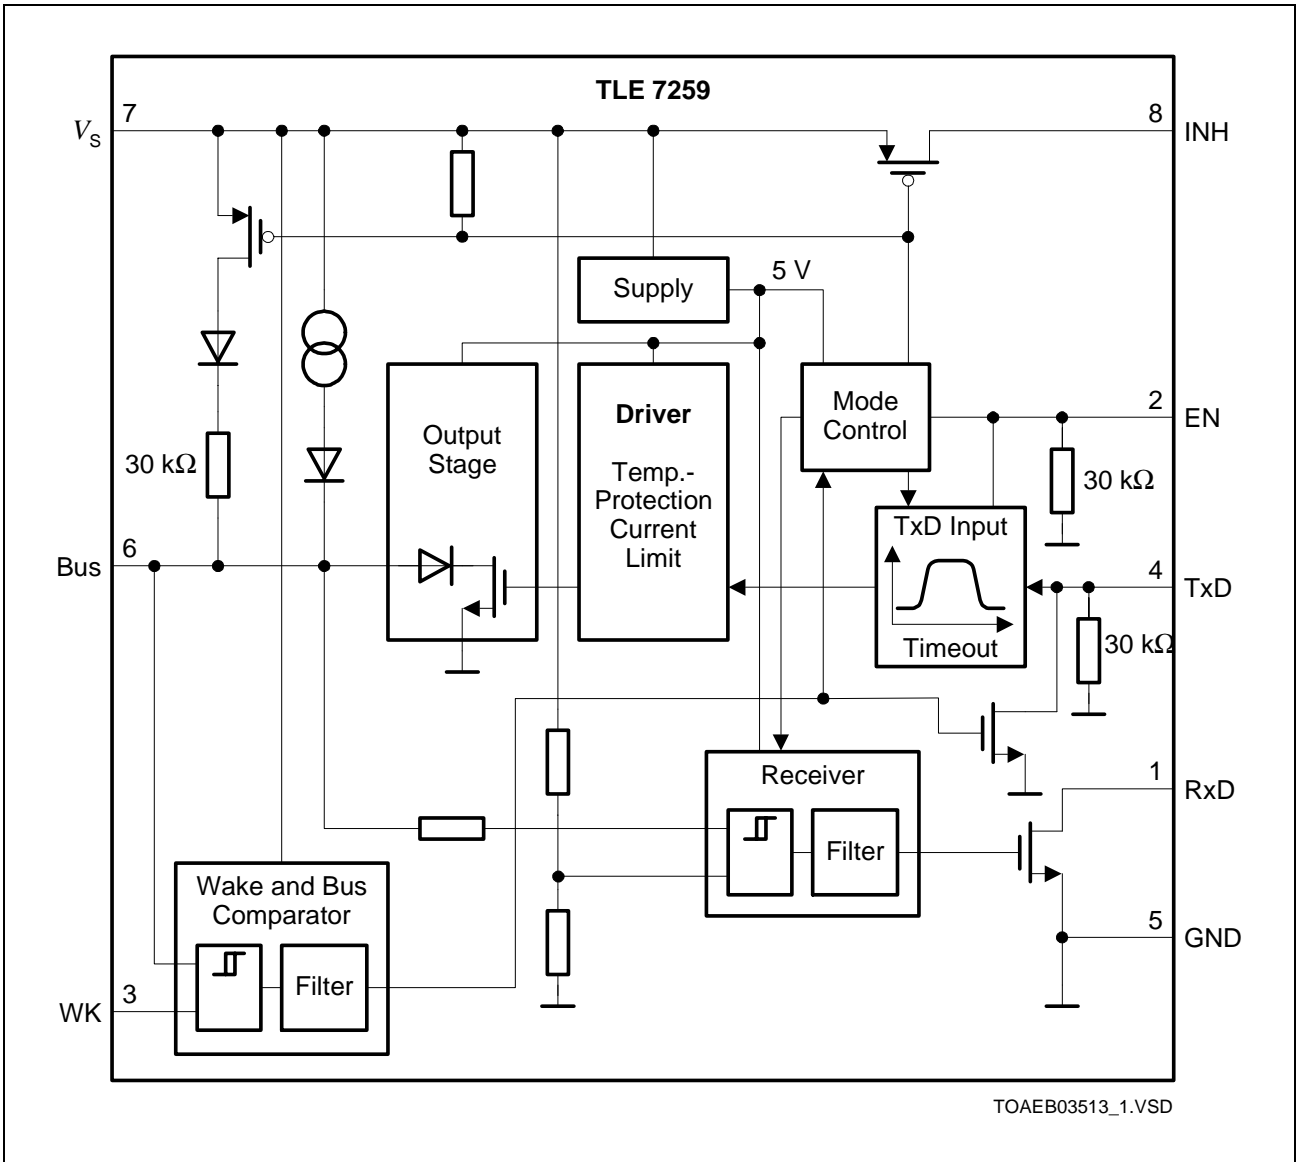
TLE 7259

$V_S$ 7

8 INH

Supply

5 V

Output Stage

Driver

Temp.-Protection Current Limit

Mode Control

2 EN

30 kΩ

30 kΩ

TxD Input

Timeout

4 TxD

30 kΩ

Bus 6

Receiver

Filter

1 RxD

Wake and Bus Comparator

Filter

5 GND

WK 3

TOAEB03513_1.VSD